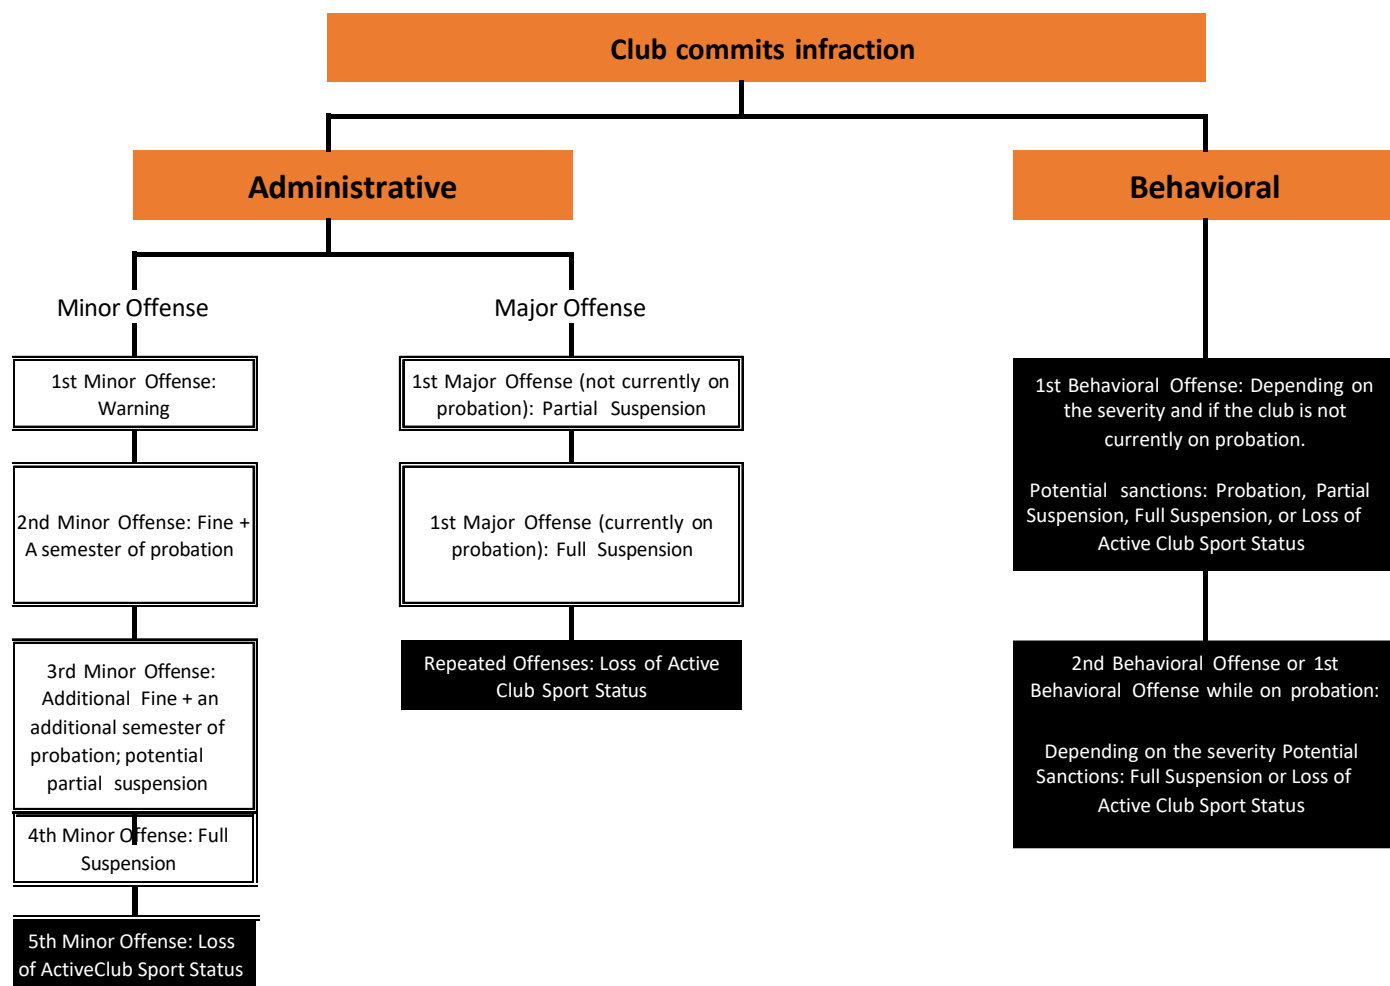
Club commits infraction

Administrative

Minor Offense

1st Minor Offense: Warning

2nd Minor Offense: Fine + A semester of probation

3rd Minor Offense: Additional Fine + an additional semester of probation; potential partial suspension

4th Minor Offense: Full Suspension

5th Minor Offense: Loss of ActiveClub Sport Status

Major Offense

1st Major Offense (not currently on probation): Partial Suspension

1st Major Offense (currently on probation): Full Suspension

Repeated Offenses: Loss of Active Club Sport Status

Behavioral

1st Behavioral Offense: Depending on the severity and if the club is not currently on probation.

Potential sanctions: Probation, Partial Suspension, Full Suspension, or Loss of Active Club Sport Status

2nd Behavioral Offense or 1st Behavioral Offense while on probation:

Depending on the severity Potential Sanctions: Full Suspension or Loss of Active Club Sport Status